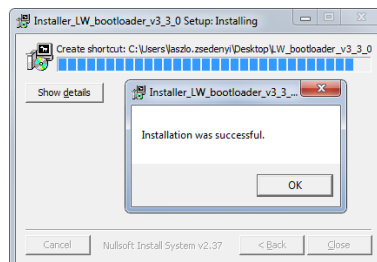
Installer_LW_bootloader_v3_3_0 Setup: Installing

Create shortcut: C:\Users\laszlo.zsedenyi\Desktop\LW_bootloader_v3_3_0

Show details

Installer_LW_bootloader_v3_3_...

Installation was successful.

OK

Cancel

Nullsoft Install System v2.37

< Back

Close